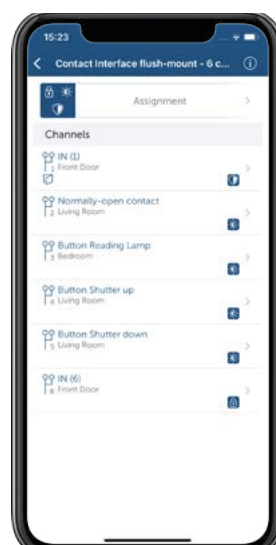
15:23

Contact Interface flush-mount - 6 c...

Assignment

Channels

IN (1)
1 Front Door

Normally-open contact
2 Living Room

Button Reading Lamp
3 Bedroom

Button Shutter up
4 Living Room

Button Shutter down
5 Living Room

IN (6)
6 Front Door